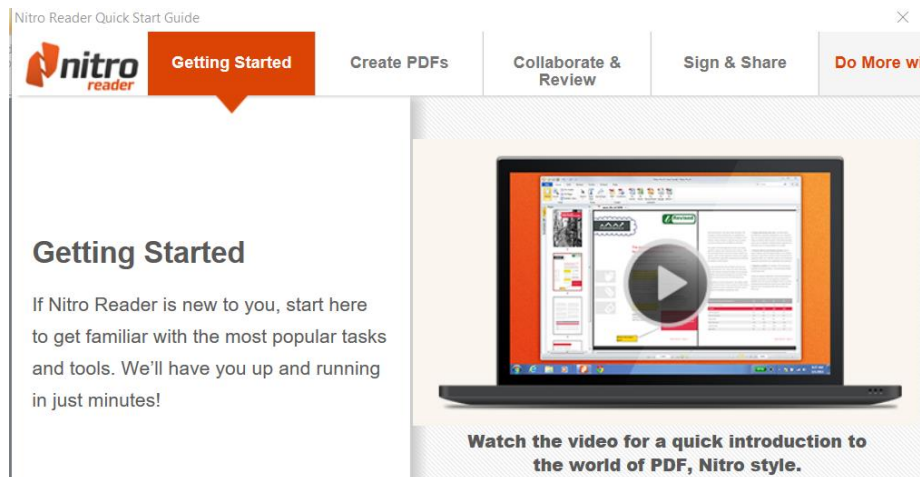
Nitro Reader Quick Start Guide

nitro reader

Getting Started

Create PDFs

Collaborate & Review

Sign & Share

Do More wi

Getting Started

If Nitro Reader is new to you, start here to get familiar with the most popular tasks and tools. We'll have you up and running in just minutes!

Watch the video for a quick introduction to the world of PDF, Nitro style.